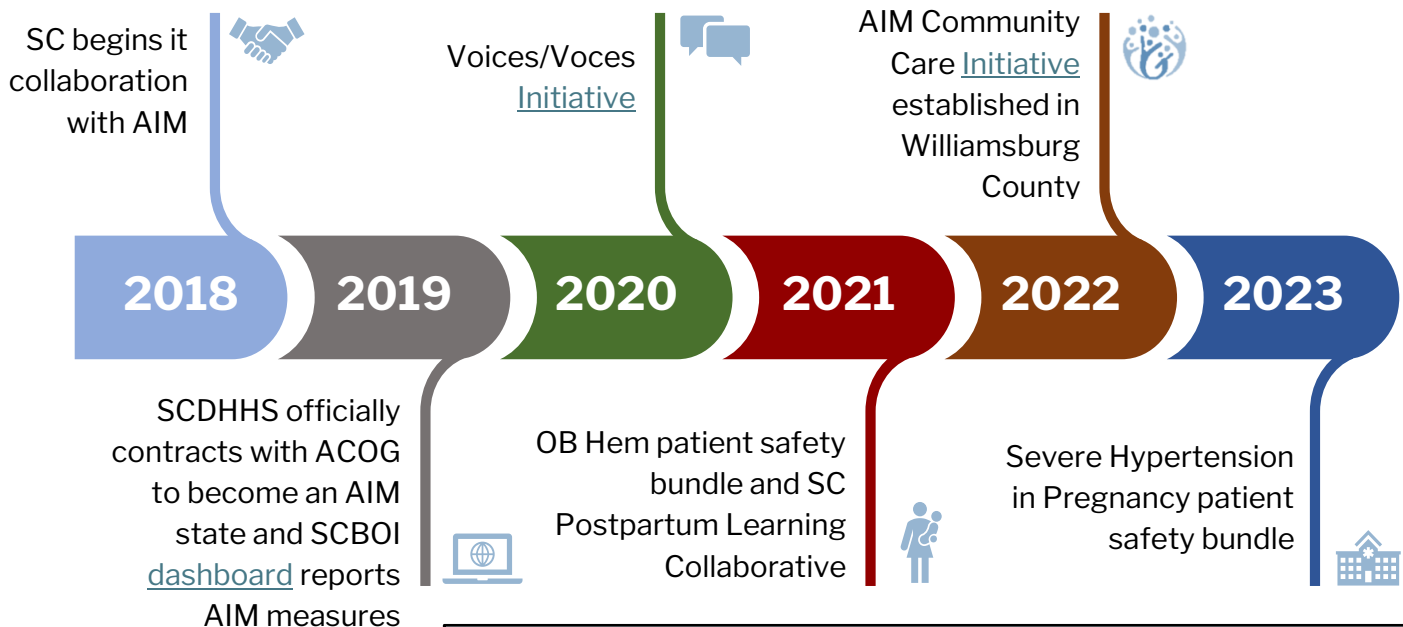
SC begins it collaboration with AIM

Voices/Voces Initiative

AIM Community Care Initiative established in Williamsburg County

2018

2019

2020

2021

2022

2023

SCDHHS officially contracts with ACOG to become an AIM state and SCBOI dashboard reports AIM measures

OB Hem patient safety bundle and SC Postpartum Learning Collaborative

Severe Hypertension in Pregnancy patient safety bundle